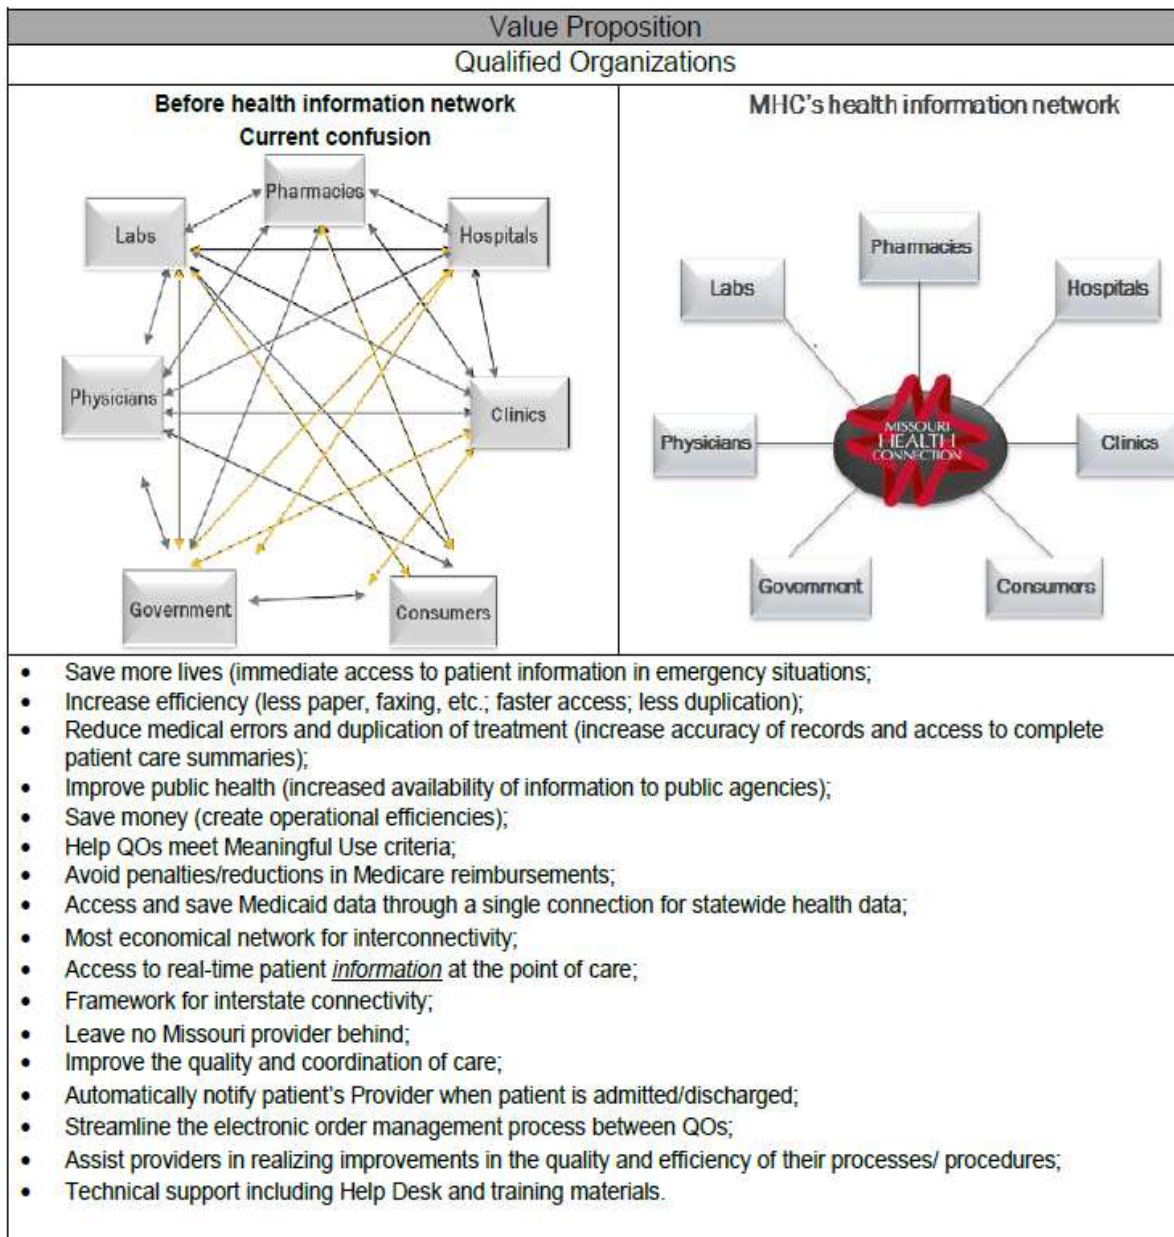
Value Proposition

Qualified Organizations

**Before health information network**
**Current confusion**

Pharmacies
Labs
Hospitals
Physicians
Clinics
Government
Consumers

**MHC's health information network**

Pharmacies
Labs
Hospitals
Physicians
MISSOURI HEALTH CONNECTION
Clinics
Government
Consumers

- Save more lives (immediate access to patient information in emergency situations;
- Increase efficiency (less paper, faxing, etc.; faster access; less duplication);
- Reduce medical errors and duplication of treatment (increase accuracy of records and access to complete patient care summaries);
- Improve public health (increased availability of information to public agencies);
- Save money (create operational efficiencies);
- Help QOs meet Meaningful Use criteria;
- Avoid penalties/reductions in Medicare reimbursements;
- Access and save Medicaid data through a single connection for statewide health data;
- Most economical network for interconnectivity;
- Access to real-time patient *information* at the point of care;
- Framework for interstate connectivity;
- Leave no Missouri provider behind;
- Improve the quality and coordination of care;
- Automatically notify patient's Provider when patient is admitted/discharged;
- Streamline the electronic order management process between QOs;
- Assist providers in realizing improvements in the quality and efficiency of their processes/ procedures;
- Technical support including Help Desk and training materials.